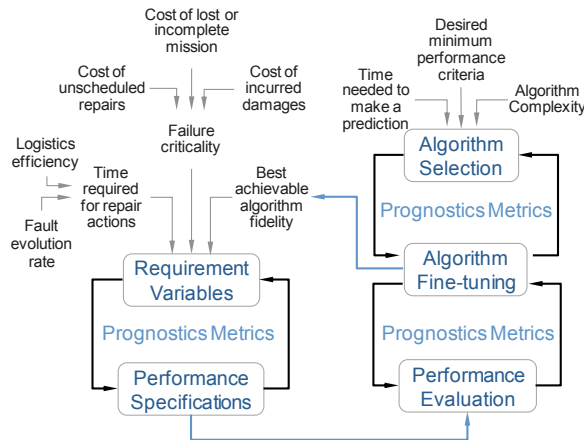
Cost of lost or incomplete mission

Cost of unscheduled repairs

Cost of incurred damages

Failure criticality

Logistics efficiency

Time required for repair actions

Fault evolution rate

Best achievable algorithm fidelity

Requirement Variables

Prognostics Metrics

Performance Specifications

Desired minimum performance criteria

Time needed to make a prediction

Algorithm Complexity

Algorithm Selection

Prognostics Metrics

Algorithm Fine-tuning

Prognostics Metrics

Performance Evaluation